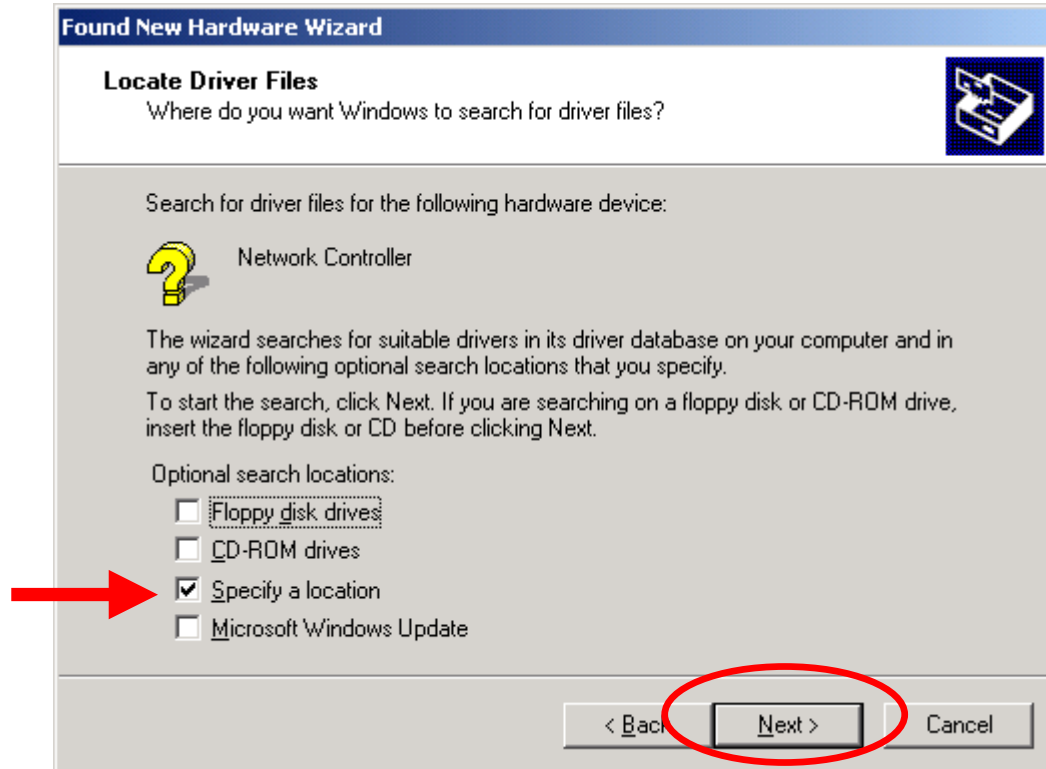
Found New Hardware Wizard

Locate Driver Files
Where do you want Windows to search for driver files?

Search for driver files for the following hardware device:

Network Controller

The wizard searches for suitable drivers in its driver database on your computer and in any of the following optional search locations that you specify.

To start the search, click Next. If you are searching on a floppy disk or CD-ROM drive, insert the floppy disk or CD before clicking Next.

Optional search locations:

☐ Floppy disk drives
☐ CD-ROM drives
☑ Specify a location
☐ Microsoft Windows Update

< Back
Next >
Cancel